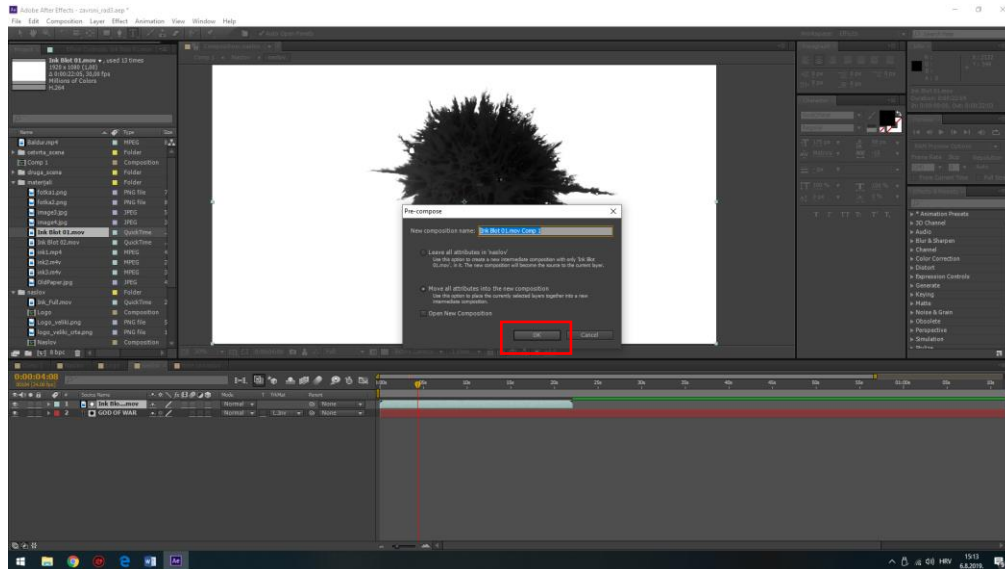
Adobe After Effects - zavrsni_rad3.aep *

File Edit Composition Layer Effect Animation View Window Help

Ink Blot 01.mov ▾ , used 12 times
1920 x 1080 (1,00)
Δ 0;00;22;05, 30,00 fps
Millions of Colors
H.264

| Name | Type |
|---|---|
| Baldur.mp4 | MPEG |
| cetvrta_scena | Folder |
| Comp 1 | Composition |
| druga_scena | Folder |
| materijali | Folder |
| fotka1.png | PNG file |
| fotka2.png | PNG file |
| image3.jpg | JPEG |
| image4.jpg | JPEG |
| Ink Blot 01.mov | QuickTime |
| Ink Blot 02.mov | QuickTime |
| ink1.mp4 | MPEG |
| ink2.m4v | MPEG |
| ink3.m4v | MPEG |
| OldPaper.jpg | JPEG |
| naslov | Folder |
| Ink_Full.mov | QuickTime |
| Logo | Composition |
| Logo_veliki.png | PNG file |
| logo_veliki_crta.png | PNG file |
| Naslov | Composition |

8 bpc

Pre-compose

New composition name: Ink Blot 01.mov Comp 1

Leave all attributes in 'naslov'
Use this option to create a new intermediate composition with only 'Ink Blot 01.mov' in it. The new composition will become the source to the current layer.

Move all attributes into the new composition
Use this option to place the currently selected layers together into a new intermediate composition.

Open New Composition

OK Cancel

Animation Presets
3D Channel
Audio
Blur & Sharpen
Channel
Color Correction
Distort
Expression Controls
Generate
Keying
Matte
Noise & Grain
Obsolete
Perspective
Simulation

0:00:04:08

Source Name Mode T TrkMat Parent
1 Ink Blo...mov Normal None
2 GOD OF WAR Normal None

HRV 15:13 6.8.2019.